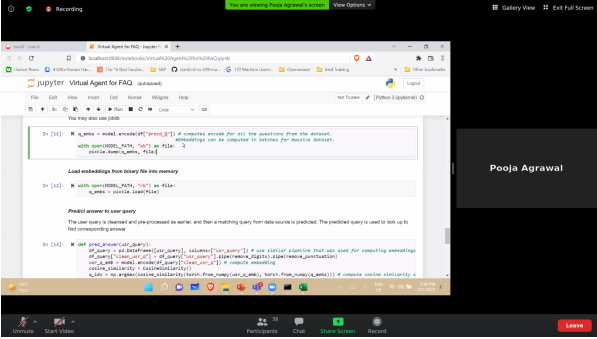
Recording
You are viewing Pooja Agrawal's screen
View Options
Gallery View
Exit Full Screen

bmh - search
Virtual Agent for FAQ - Jupyter N
localhost:8888/notebooks/Virtual%20Agent%20for%20FAQ.ipynb
Other bookmarks

jupyter Virtual Agent for FAQ (autosaved)
Logout
File Edit View Insert Cell Kernel Widgets Help
Not Trusted
Python 3 (ipykernel)
Run
Code

You may also use joblib

In [11]: q_embs = model.encode(df["prond_Q"]) # computes encode for all the questions from the dataset.
# Embeddings can be computed in batches for massive dataset.
with open(MODEL_PATH, "wb") as file:
pickle.dump(q_embs, file)

Load embeddings from binary file into memory

In [12]: with open(MODEL_PATH, "rb") as file:
q_embs = pickle.load(file)

Predict answer to user query

The user query is cleansed and pre-processed as earlier, and then a matching query from data source is predicted. The predicted query is used to look up to find corresponding answer

In [13]: def pred_answer(usr_query):
df_query = pd.DataFrame([usr_query], columns=["usr_query"]) # use similar pipeline that was used for computing embeddings
df_query["clean_usr_q"] = df_query["usr_query"].pipe(remove_digits).pipe(remove_punctuation)
usr_q_emb = model.encode(df_query["clean_usr_q"]) # compute embedding
cosine_similarity = CosineSimilarity()
q_idx = np.argmax(cosine_similarity(torch.from_numpy(usr_q_emb), torch.from_numpy(q_embs))) # compute cosine similarity a

Pooja Agrawal

Unmute
Start Video
Participants 39
Chat
Share Screen
Record
Leave